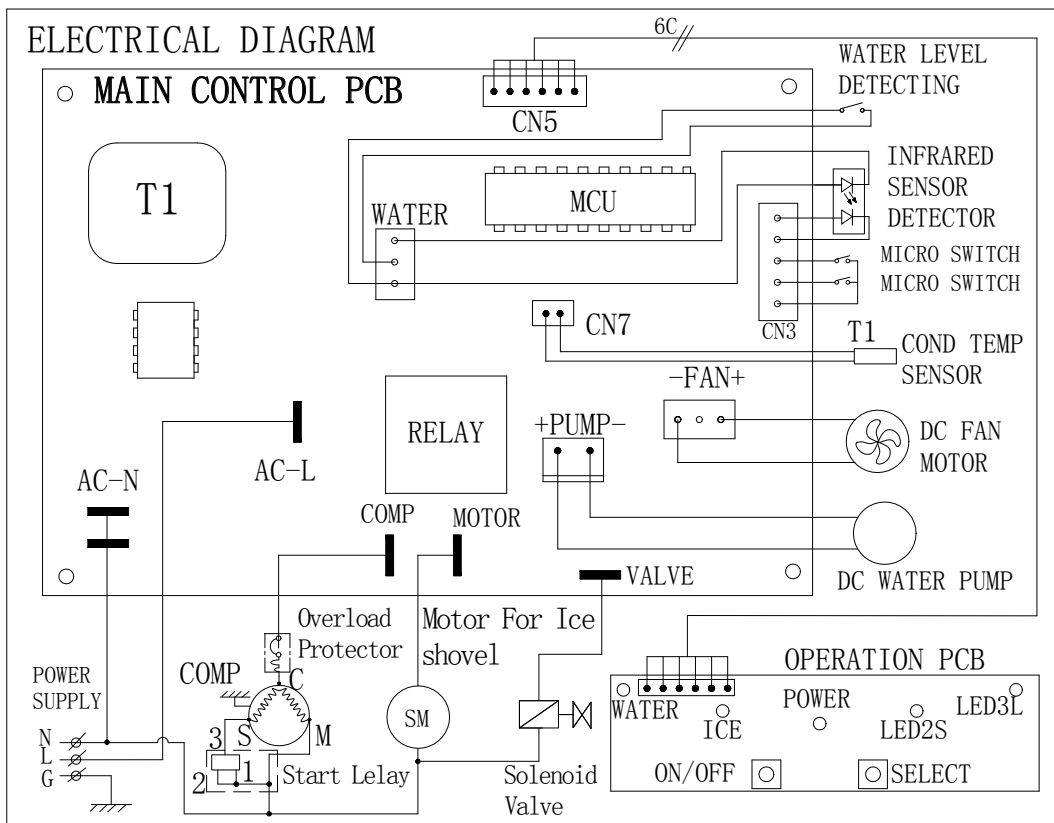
ELECTRICAL DIAGRAM

6C

MAIN CONTROL PCB

CN5

WATER LEVEL DETECTING

T1

INFRARED SENSOR DETECTOR

WATER

MCU

MICRO SWITCH
MICRO SWITCH

CN3

CN7

T1

COND TEMP SENSOR

-FAN+

RELAY

+PUMP-

DC FAN MOTOR

AC-N

AC-L

COMP

MOTOR

DC WATER PUMP

VALVE

Overload Protector

Motor For Ice shovel

OPERATION PCB

COMP

C

POWER SUPPLY

WATER

ICE

POWER

LED2S

LED3L

SM

3 S M

N
L
G

2 1 Start Lelay

Solenoid Valve

ON/OFF

SELECT